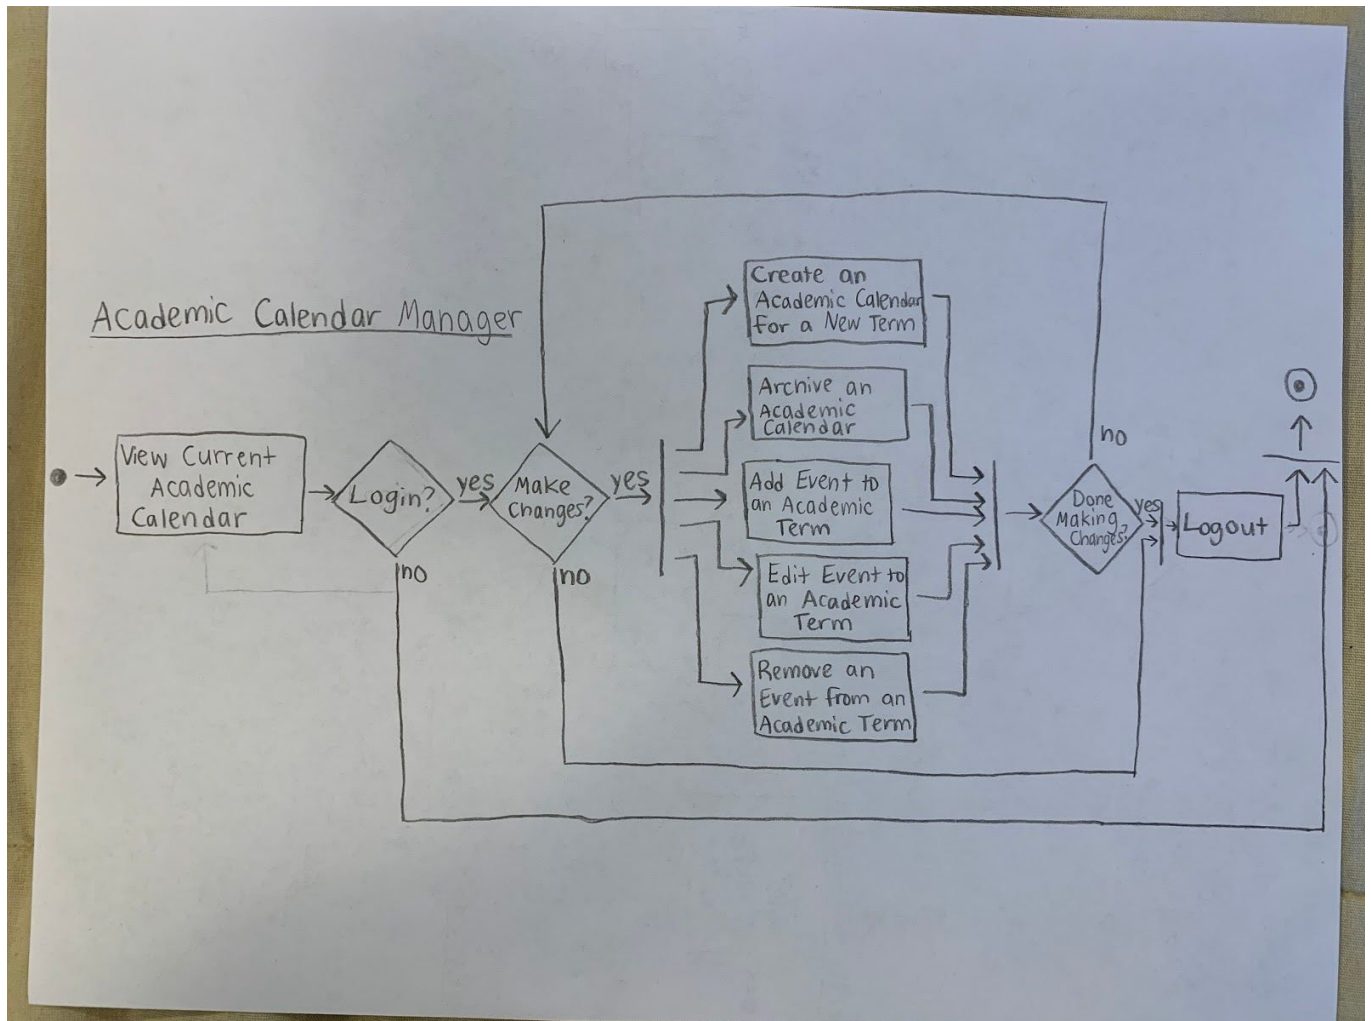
Academic Calendar Manager

View Current Academic Calendar

Login?

yes

no

Make Changes?

yes

no

Create an Academic Calendar for a New Term

Archive an Academic Calendar

Add Event to an Academic Term

Edit Event to an Academic Term

Remove an Event from an Academic Term

no

Done Making Changes?

yes

Logout